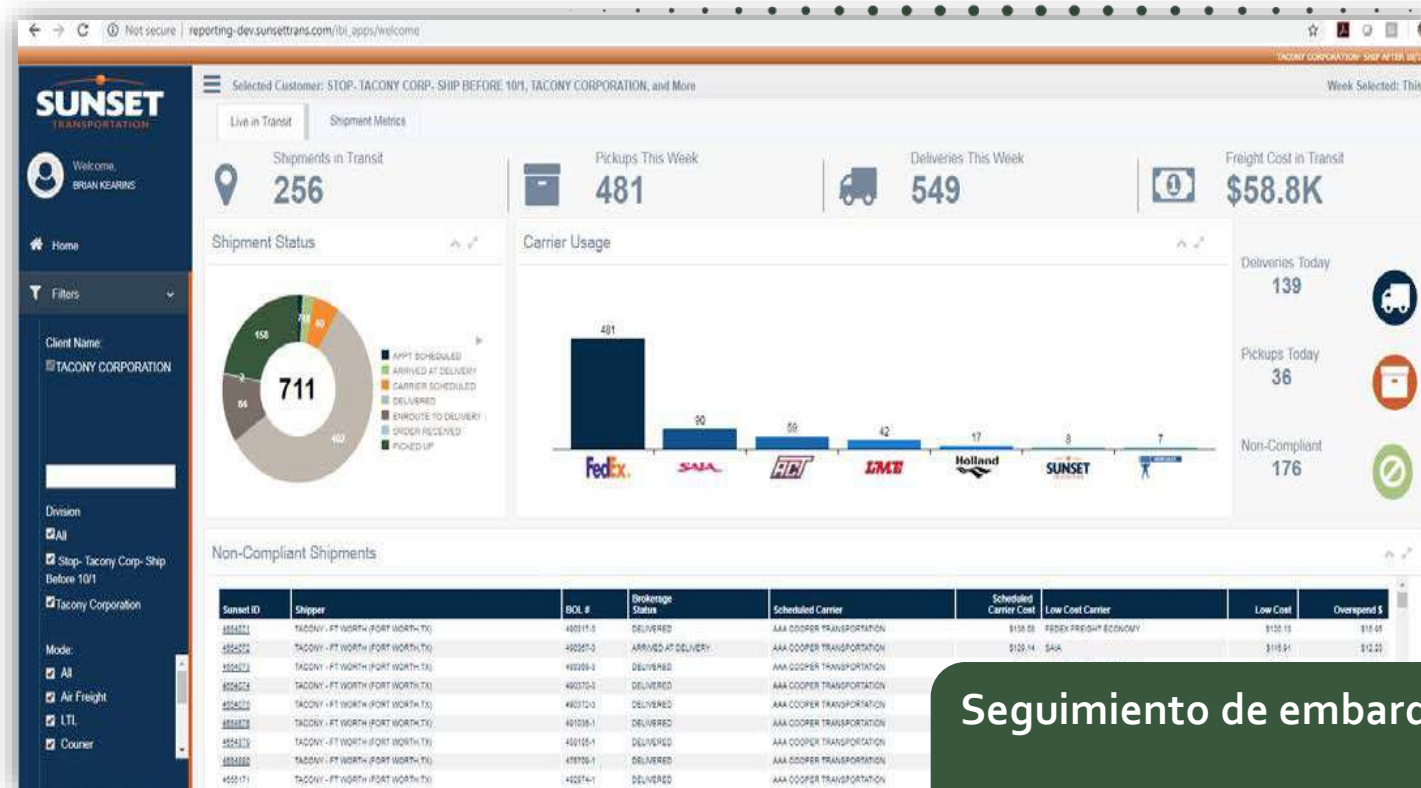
Not secure | reporting-dev.sunsettrans.com/ibi_apps/welcome

TACONY CORPORATION- SHIP AFTER 10/1

SUNSET TRANSPORTATION

Welcome, BRIAN KEARINS

Home

Filters

Client Name:
TACONY CORPORATION

Division
All
Stop- Tacony Corp- Ship Before 10/1
Tacony Corporation

Mode:
All
Air Freight
LTL
Courier

Selected Customer: STOP- TACONY CORP- SHIP BEFORE 10/1, TACONY CORPORATION, and More

Week Selected: This

Live in Transit | Shipment Metrics

Shipments in Transit
256

Pickups This Week
481

Deliveries This Week
549

Freight Cost in Transit
$58.8K

Shipment Status

158
711
64
402
2
60

711

APPT SCHEDULED
ARRIVED AT DELIVERY
CARRIER SCHEDULED
DELIVERED
ENROUTE TO DELIVERY
ORDER RECEIVED
PICKED UP

Carrier Usage

481
90
59
42
17
8
7

FedEx. SAIA ACT LME Holland SUNSET

Deliveries Today
139

Pickups Today
36

Non-Compliant
176

Non-Compliant Shipments

| Sunset ID | Shipper | BOL # | Brokerage Status | Scheduled Carrier | Scheduled Carrier Cost | Low Cost Carrier | Low Cost | Overspend $ |
|---|---|---|---|---|---|---|---|---|
| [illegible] | TACONY - FT WORTH (FORT WORTH,TX) | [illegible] | DELIVERED | AAA COOPER TRANSPORTATION | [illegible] | FEDEX FREIGHT ECONOMY | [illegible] | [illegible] |
| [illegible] | TACONY - FT WORTH (FORT WORTH,TX) | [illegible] | ARRIVED AT DELIVERY | AAA COOPER TRANSPORTATION | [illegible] | SAIA | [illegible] | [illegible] |
| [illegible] | TACONY - FT WORTH (FORT WORTH,TX) | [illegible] | DELIVERED | AAA COOPER TRANSPORTATION | | | | |
| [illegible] | TACONY - FT WORTH (FORT WORTH,TX) | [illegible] | DELIVERED | AAA COOPER TRANSPORTATION | | | | |
| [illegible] | TACONY - FT WORTH (FORT WORTH,TX) | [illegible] | DELIVERED | AAA COOPER TRANSPORTATION | | | | |
| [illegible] | TACONY - FT WORTH (FORT WORTH,TX) | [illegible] | DELIVERED | AAA COOPER TRANSPORTATION | | | | |
| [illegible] | TACONY - FT WORTH (FORT WORTH,TX) | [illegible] | DELIVERED | AAA COOPER TRANSPORTATION | | | | |
| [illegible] | TACONY - FT WORTH (FORT WORTH,TX) | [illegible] | DELIVERED | AAA COOPER TRANSPORTATION | | | | |
| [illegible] | TACONY - FT WORTH (FORT WORTH,TX) | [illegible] | DELIVERED | AAA COOPER TRANSPORTATION | | | | |

Seguimiento de embarc